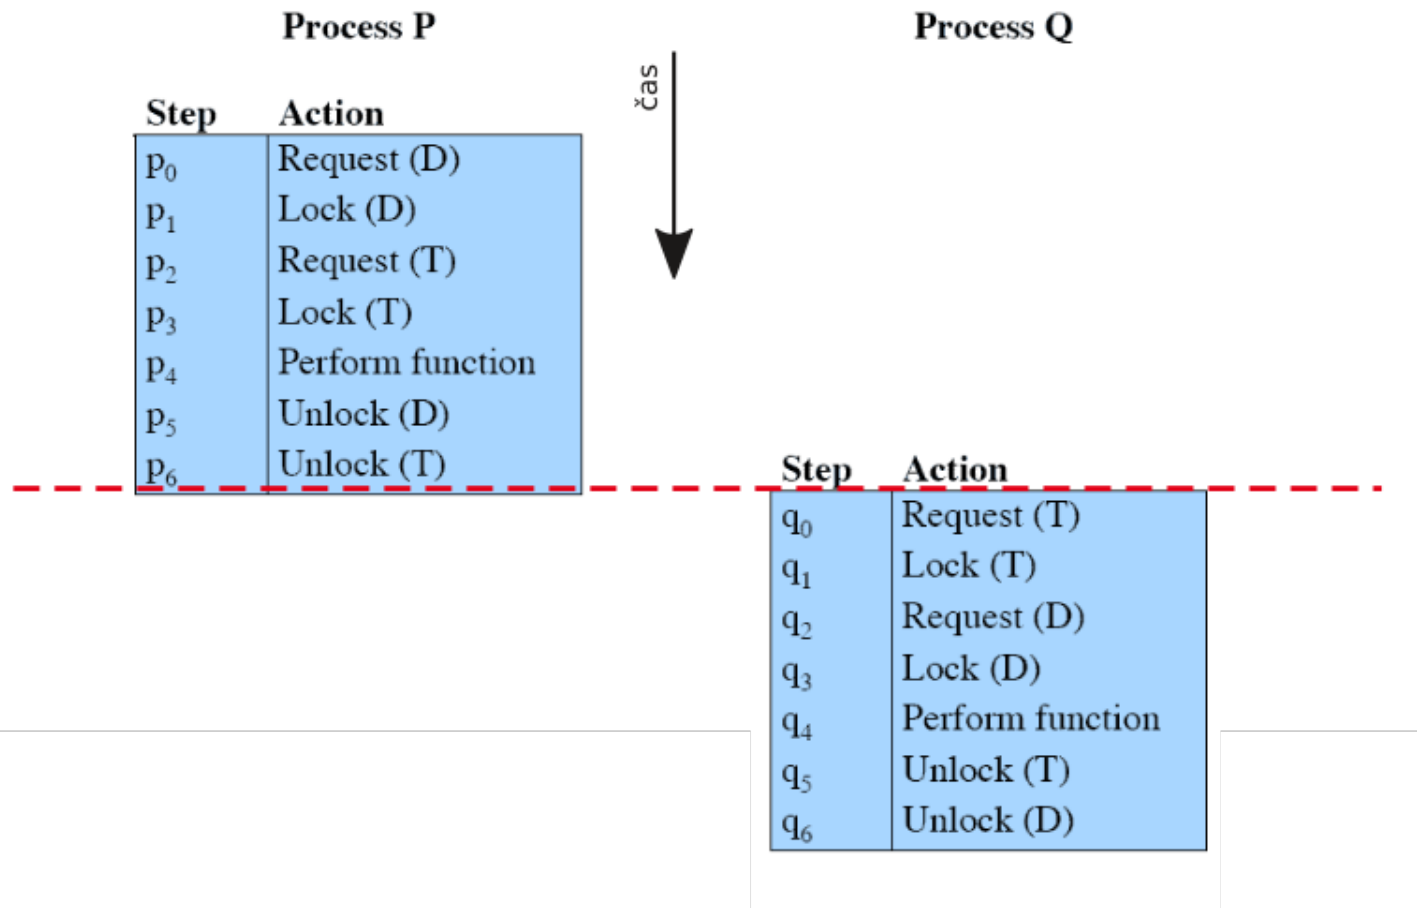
Process P

| Step | Action |
|---|---|
| $p_0$ | Request (D) |
| $p_1$ | Lock (D) |
| $p_2$ | Request (T) |
| $p_3$ | Lock (T) |
| $p_4$ | Perform function |
| $p_5$ | Unlock (D) |
| $p_6$ | Unlock (T) |

čas

Process Q

| Step | Action |
|---|---|
| $q_0$ | Request (T) |
| $q_1$ | Lock (T) |
| $q_2$ | Request (D) |
| $q_3$ | Lock (D) |
| $q_4$ | Perform function |
| $q_5$ | Unlock (T) |
| $q_6$ | Unlock (D) |